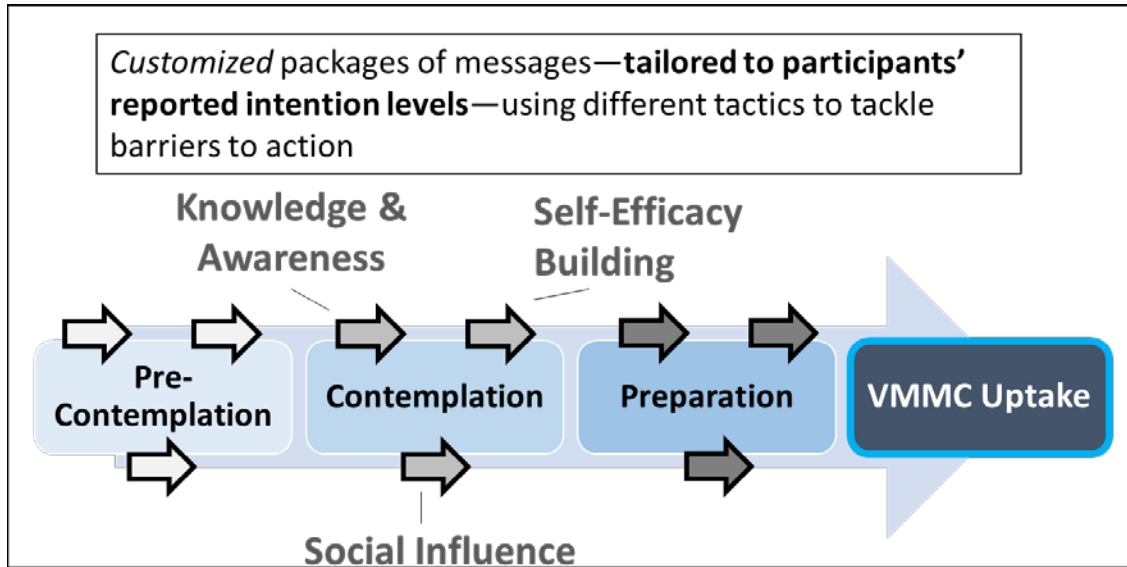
*Customized* packages of messages—**tailored to participants' reported intention levels**—using different tactics to tackle barriers to action

Knowledge & Awareness

Self-Efficacy Building

Pre-Contemplation

Contemplation

Preparation

VMMC Uptake

Social Influence